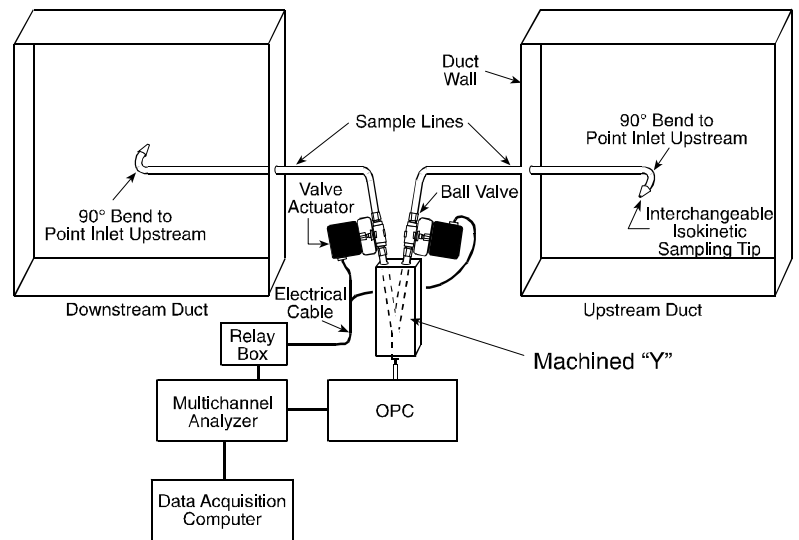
Duct Wall

Sample Lines

90° Bend to Point Inlet Upstream

Valve Actuator

Ball Valve

90° Bend to Point Inlet Upstream

Interchangeable Isokinetic Sampling Tip

Electrical Cable

Downstream Duct

Upstream Duct

Relay Box

Machined "Y"

Multichannel Analyzer

OPC

Data Acquisition Computer